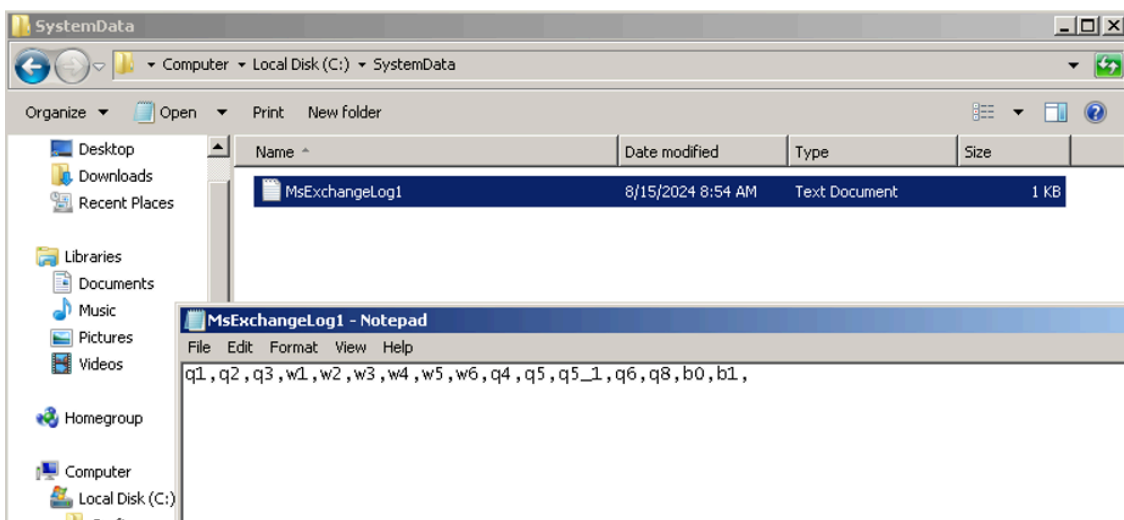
SystemData

Computer ▸ Local Disk (C:) ▸ SystemData

Organize ▾ Open ▾ Print New folder

Desktop
Downloads
Recent Places

Libraries
Documents
Music
Pictures
Videos

Homegroup

Computer
Local Disk (C:)

| Name | Date modified | Type | Size |
|---|---|---|---|
| MsExchangeLog1 | 8/15/2024 8:54 AM | Text Document | 1 KB |

MsExchangeLog1 - Notepad

File Edit Format View Help

q1,q2,q3,w1,w2,w3,w4,w5,w6,q4,q5,q5_1,q6,q8,b0,b1,